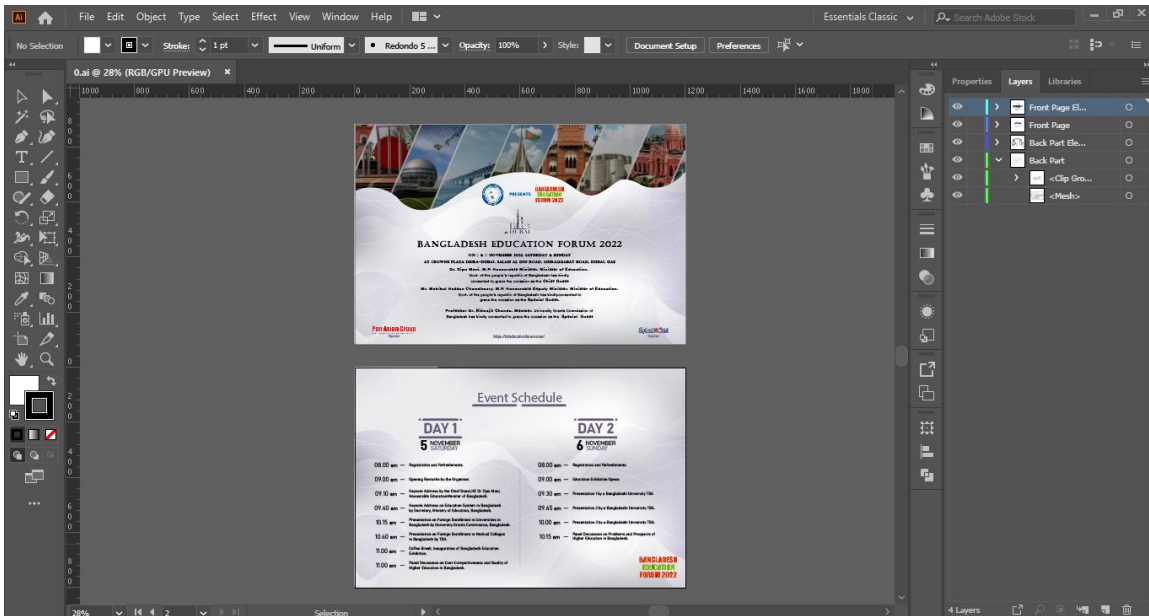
Ai File Edit Object Type Select Effect View Window Help
Essentials Classic
Search Adobe Stock
No Selection Stroke: 1 pt Uniform Redondo 5 ... Opacity: 100% Style: Document Setup Preferences
0.ai @ 28% (RGB/GPU Preview) ×
1000 800 600 400 200 0 200 400 600 800 1000 1200 1400 1600 1800
Properties Layers Libraries
Front Page El...
Front Page
Back Part Ele...
Back Part
<Clip Gro...
<Mesh>

PRESENTS BANGLADESH EDUCATION FORUM 2022
BANGLADESH EDUCATION FORUM 2022
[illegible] NOVEMBER 2022 SATURDAY & SUNDAY
AT CROWNE PLAZA DUBAI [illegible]
Dr. Dipu Moni, M.P. Honourable Minister, Ministry of Education.
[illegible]
Mr. Mohibul Hassan Chowdhury, M.P. Honourable Deputy Minister, Ministry of Education.
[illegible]
Professor Dr. Dilruba Chanda, Member, University Grants Commission of Bangladesh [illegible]
Pan Asian Group
https://bdeducationforum.com/
Splash

Event Schedule
DAY 1
5 NOVEMBER SATURDAY
08.00 am — Registration and Refreshments.
09.00 am — Opening Remarks by the Organizer.
09.10 am — Keynote Address by the Chief Guest, H.E Dr. Dipu Moni, Honourable Education Minister of Bangladesh
09.40 am — Keynote Address on Education System in Bangladesh by Secretary, Ministry of Education, Bangladesh.
10.15 am — Presentation on Foreign Enrollment in Universities in Bangladesh by University Grants Commission, Bangladesh.
10.40 am — Presentation on Foreign Enrollment in Medical Colleges in Bangladesh by TBA.
11.00 am — Coffee Break, Inauguration of Bangladesh Education Exhibition.
11.00 am — Panel Discussion on Cost Competitiveness and Quality of Higher Education in Bangladesh.
DAY 2
6 NOVEMBER SUNDAY
08.00 am — Registration and Refreshments.
09.00 am — Education Exhibition Opens
09.30 am — Presentation 1 by a Bangladesh University TBA
09.45 am — Presentation 2 by a Bangladesh University TBA
10.00 am — Presentation 3 by a Bangladesh University TBA
10.15 am — Panel Discussion on Problems and Prospects of Higher Education in Bangladesh
BANGLADESH EDUCATION FORUM 2022
28% 2 Selection
4 Layers